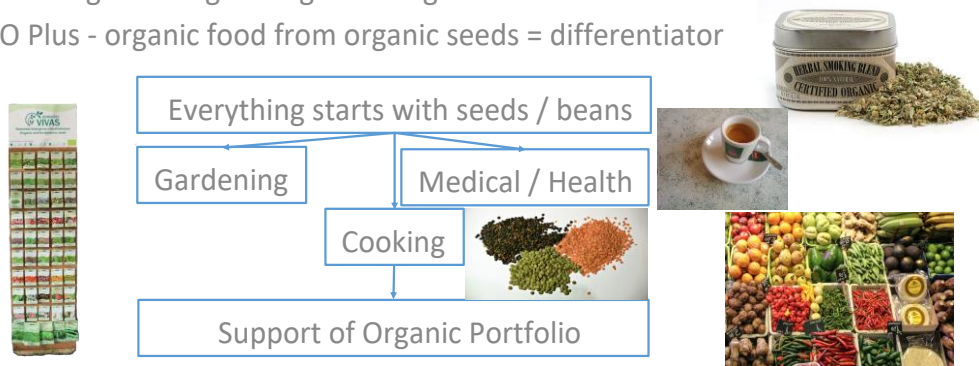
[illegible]
O Plus - organic food from organic seeds = differentiator

Everything starts with seeds / beans

Gardening

Medical / Health

Cooking

Support of Organic Portfolio

VIVAS

HERBAL SMOKING BLEND
100% NATURAL
CERTIFIED ORGANIC